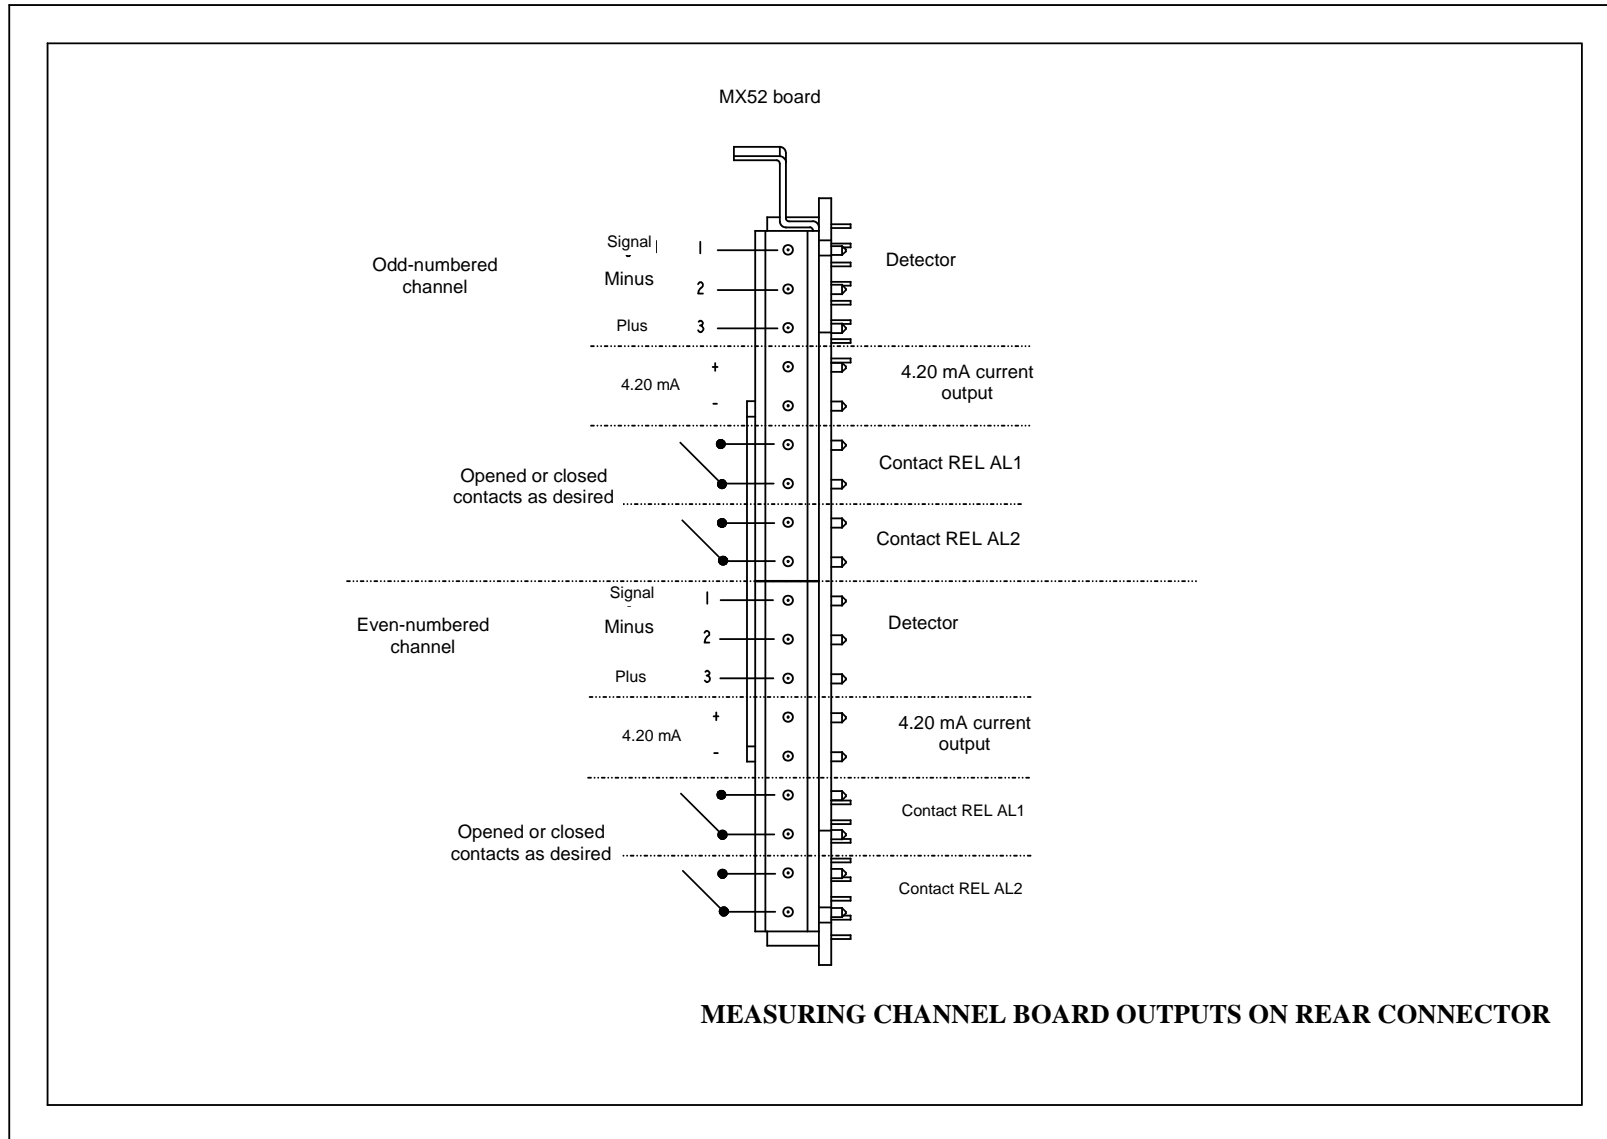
MX52 board

Odd-numbered channel

Signal 1

Minus 2

Plus 3

Detector

4.20 mA +

-

4.20 mA current output

Contact REL AL1

Opened or closed contacts as desired

Contact REL AL2

Even-numbered channel

Signal 1

Minus 2

Plus 3

Detector

4.20 mA +

-

4.20 mA current output

Contact REL AL1

Opened or closed contacts as desired

Contact REL AL2

MEASURING CHANNEL BOARD OUTPUTS ON REAR CONNECTOR